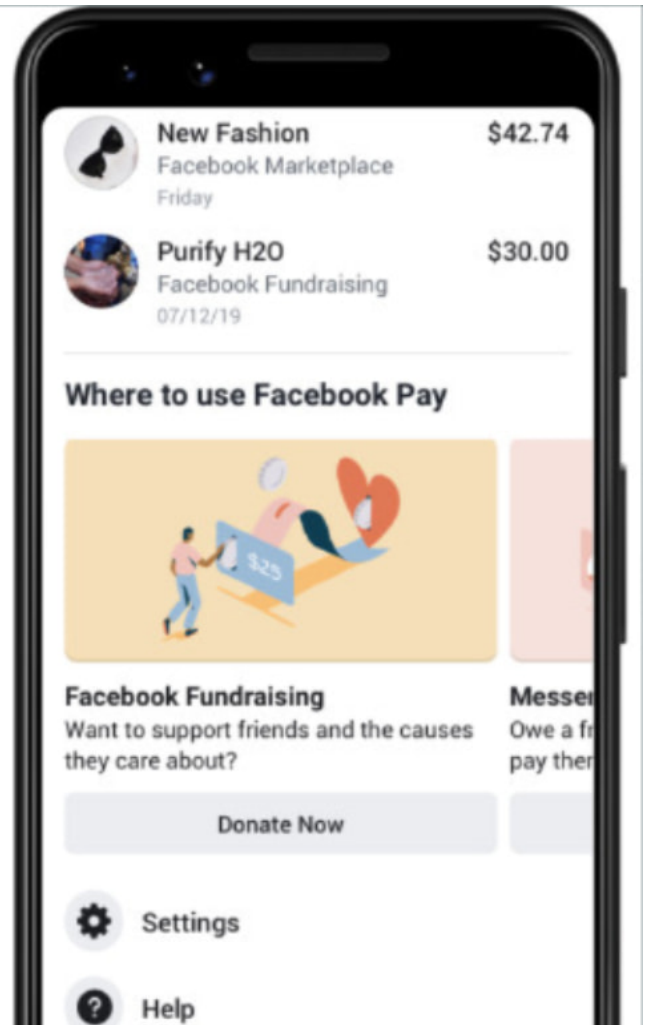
New Fashion
Facebook Marketplace
Friday
$42.74

Purify H2O
Facebook Fundraising
07/12/19
$30.00

Where to use Facebook Pay

$25

Facebook Fundraising
Want to support friends and the causes they care about?

Donate Now

Messe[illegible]
Owe a fr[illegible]
pay ther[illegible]

Settings

Help